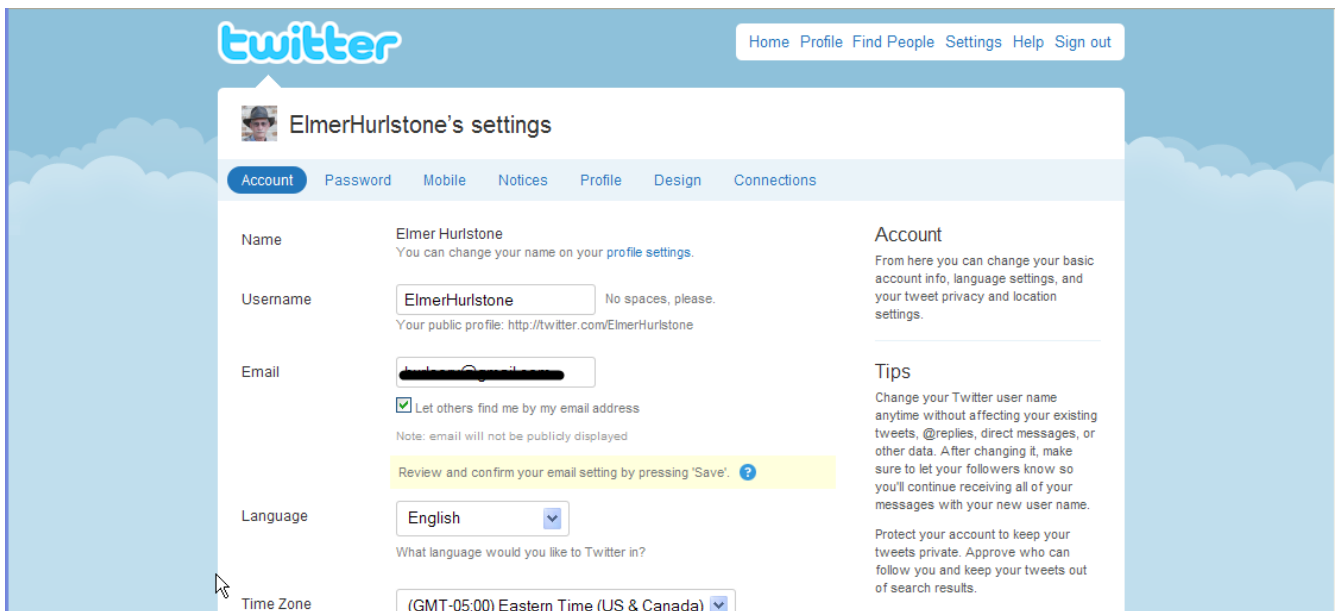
twitter

Home Profile Find People Settings Help Sign out

ElmerHurlstone's settings

Account Password Mobile Notices Profile Design Connections

Name
Elmer Hurlstone
You can change your name on your profile settings.

Username
ElmerHurlstone
No spaces, please.
Your public profile: http://twitter.com/ElmerHurlstone

Email
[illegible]
Let others find me by my email address
Note: email will not be publicly displayed
Review and confirm your email setting by pressing 'Save'. ?

Language
English
What language would you like to Twitter in?

Time Zone
(GMT-05:00) Eastern Time (US & Canada)

Account
From here you can change your basic account info, language settings, and your tweet privacy and location settings.

Tips
Change your Twitter user name anytime without affecting your existing tweets, @replies, direct messages, or other data. After changing it, make sure to let your followers know so you'll continue receiving all of your messages with your new user name.

Protect your account to keep your tweets private. Approve who can follow you and keep your tweets out of search results.